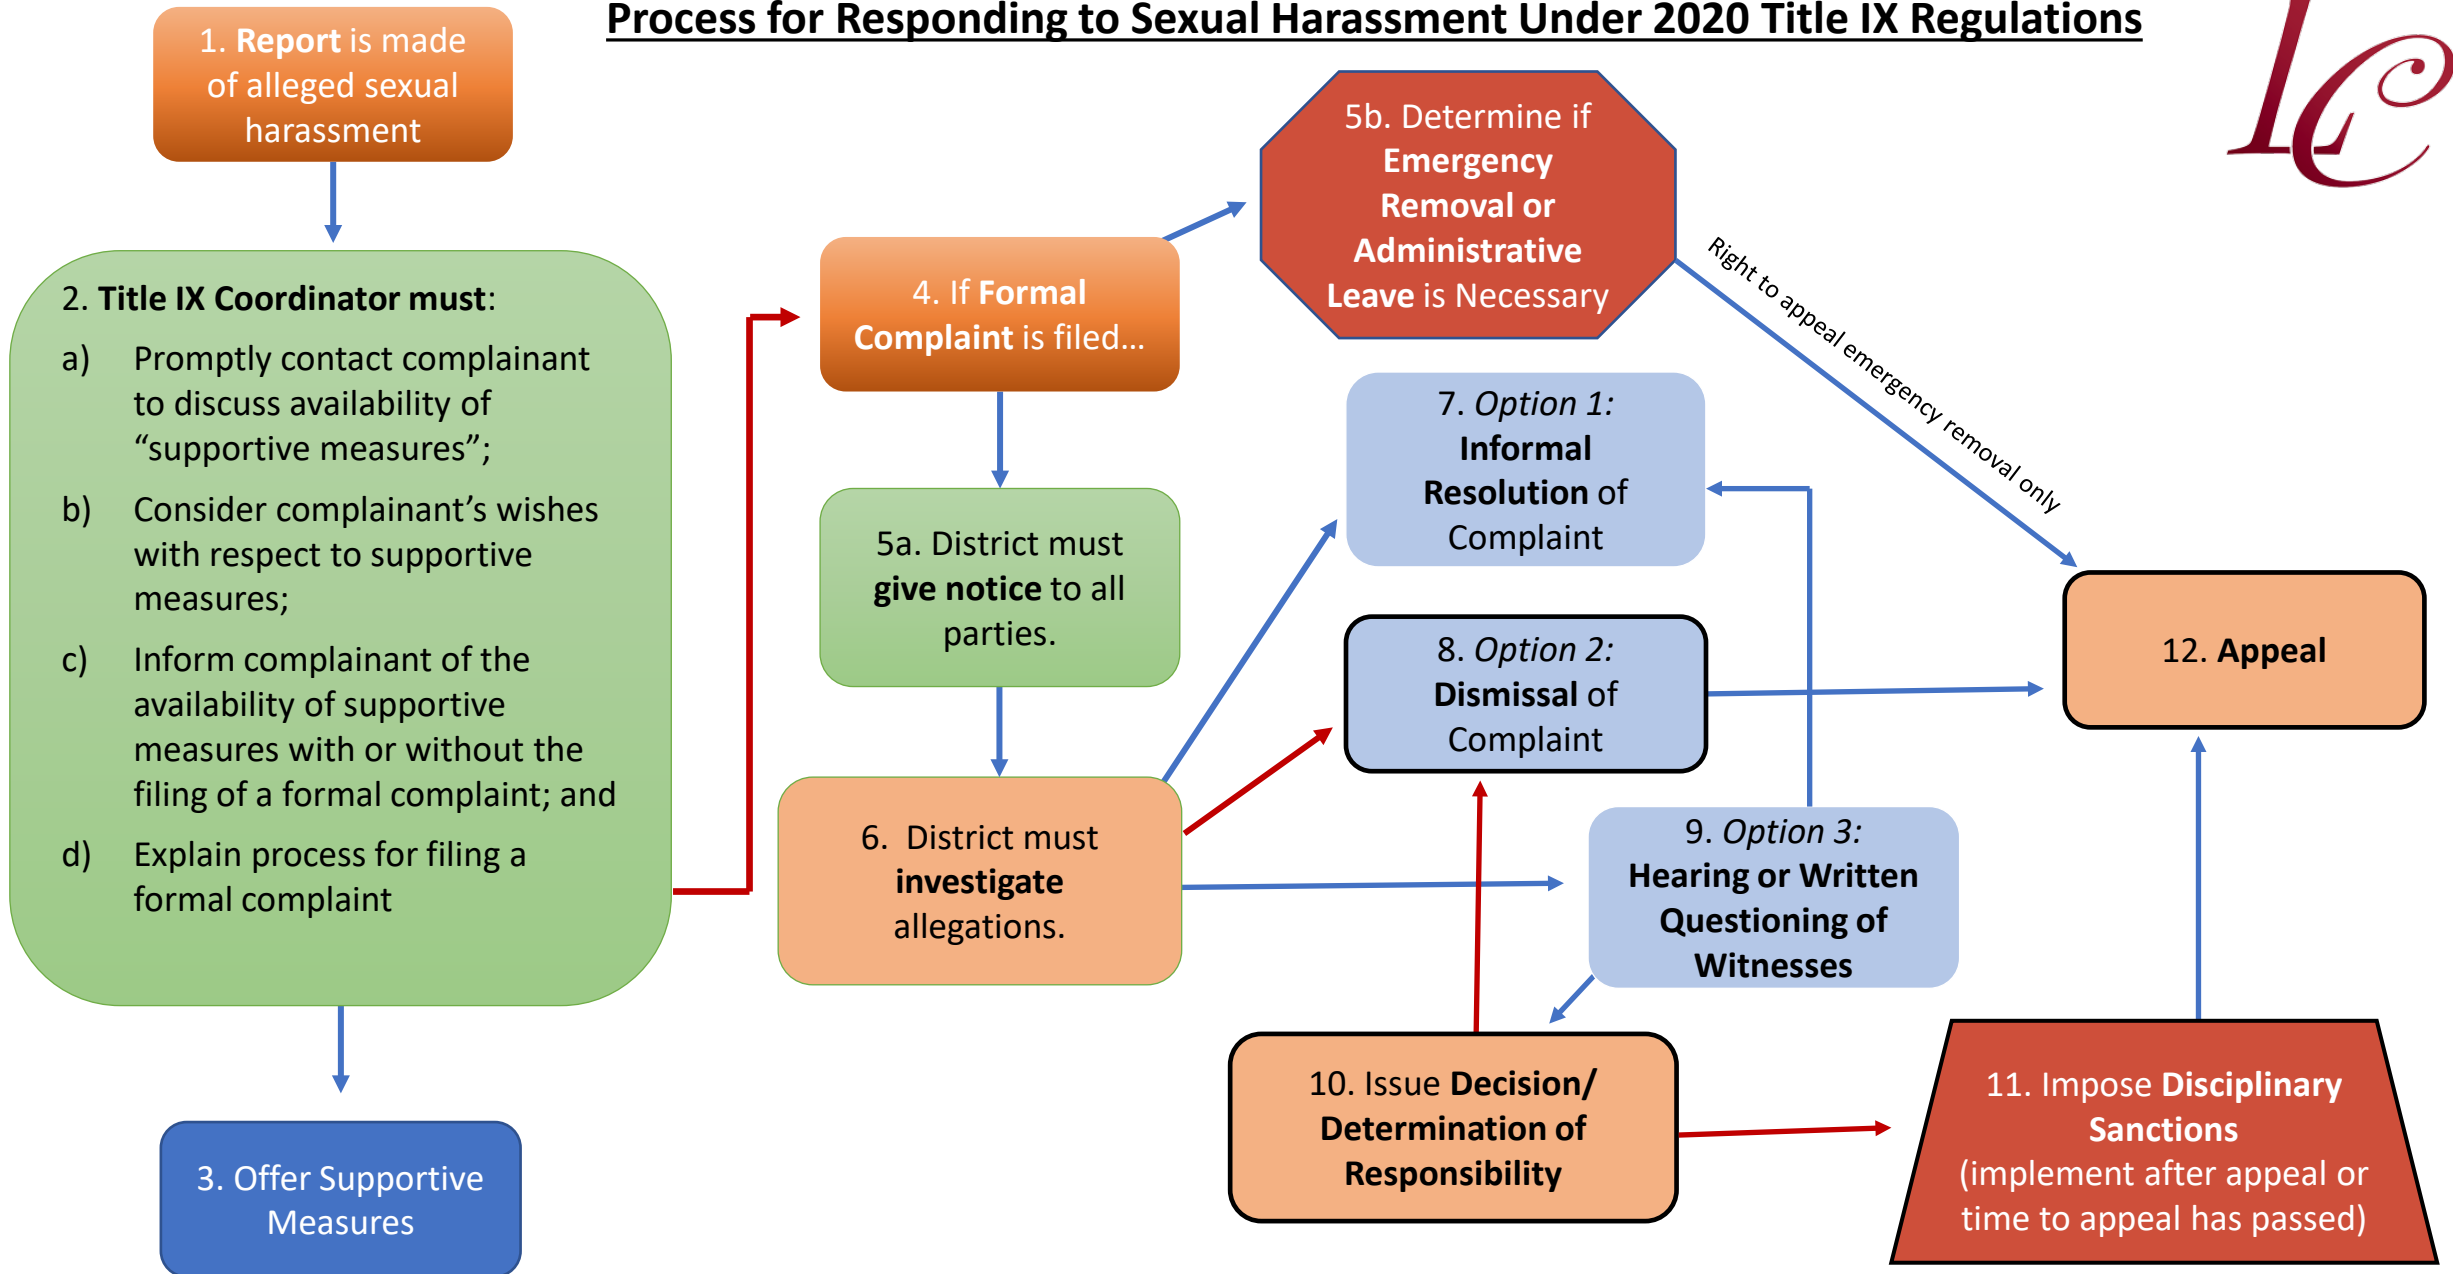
Process for Responding to Sexual Harassment Under 2020 Title IX Regulations

1. Report is made of alleged sexual harassment

2. Title IX Coordinator must:

a) Promptly contact complainant to discuss availability of “supportive measures”;

b) Consider complainant’s wishes with respect to supportive measures;

c) Inform complainant of the availability of supportive measures with or without the filing of a formal complaint; and

d) Explain process for filing a formal complaint

3. Offer Supportive Measures

4. If Formal Complaint is filed…

5a. District must give notice to all parties.

5b. Determine if Emergency Removal or Administrative Leave is Necessary

Right to appeal emergency removal only

6. District must investigate allegations.

7. Option 1: Informal Resolution of Complaint

8. Option 2: Dismissal of Complaint

9. Option 3: Hearing or Written Questioning of Witnesses

10. Issue Decision/ Determination of Responsibility

11. Impose Disciplinary Sanctions (implement after appeal or time to appeal has passed)

12. Appeal

LC